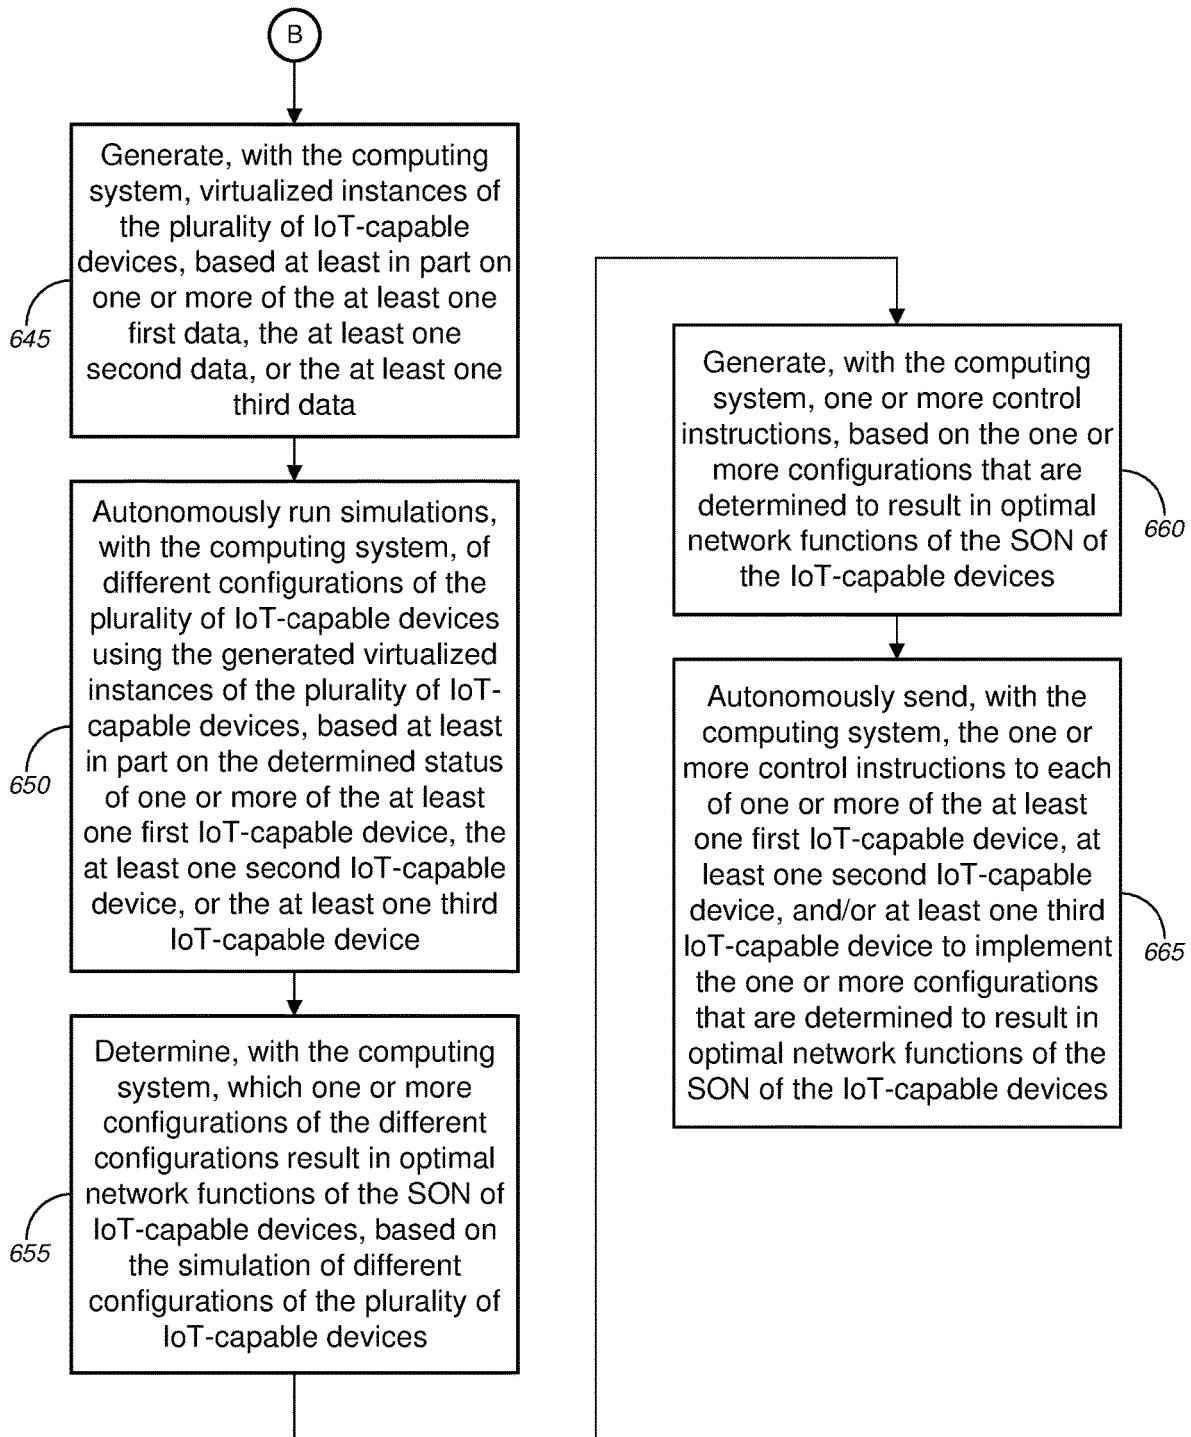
B

Generate, with the computing system, virtualized instances of the plurality of IoT-capable devices, based at least in part on one or more of the at least one first data, the at least one second data, or the at least one third data

645

Autonomously run simulations, with the computing system, of different configurations of the plurality of IoT-capable devices using the generated virtualized instances of the plurality of IoT-capable devices, based at least in part on the determined status of one or more of the at least one first IoT-capable device, the at least one second IoT-capable device, or the at least one third IoT-capable device

650

Determine, with the computing system, which one or more configurations of the different configurations result in optimal network functions of the SON of IoT-capable devices, based on the simulation of different configurations of the plurality of IoT-capable devices

655

Generate, with the computing system, one or more control instructions, based on the one or more configurations that are determined to result in optimal network functions of the SON of the IoT-capable devices

660

Autonomously send, with the computing system, the one or more control instructions to each of one or more of the at least one first IoT-capable device, at least one second IoT-capable device, and/or at least one third IoT-capable device to implement the one or more configurations that are determined to result in optimal network functions of the SON of the IoT-capable devices

665